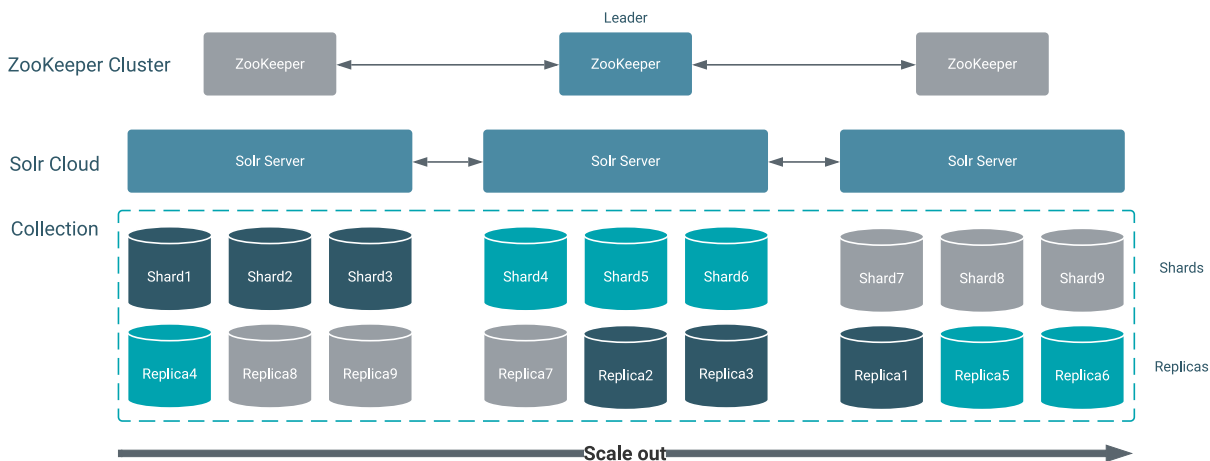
Leader

ZooKeeper Cluster

ZooKeeper

ZooKeeper

ZooKeeper

Solr Cloud

Solr Server

Solr Server

Solr Server

Collection

Shard1

Shard2

Shard3

Shard4

Shard5

Shard6

Shard7

Shard8

Shard9

Shards

Replica4

Replica8

Replica9

Replica7

Replica2

Replica3

Replica1

Replica5

Replica6

Replicas

Scale out